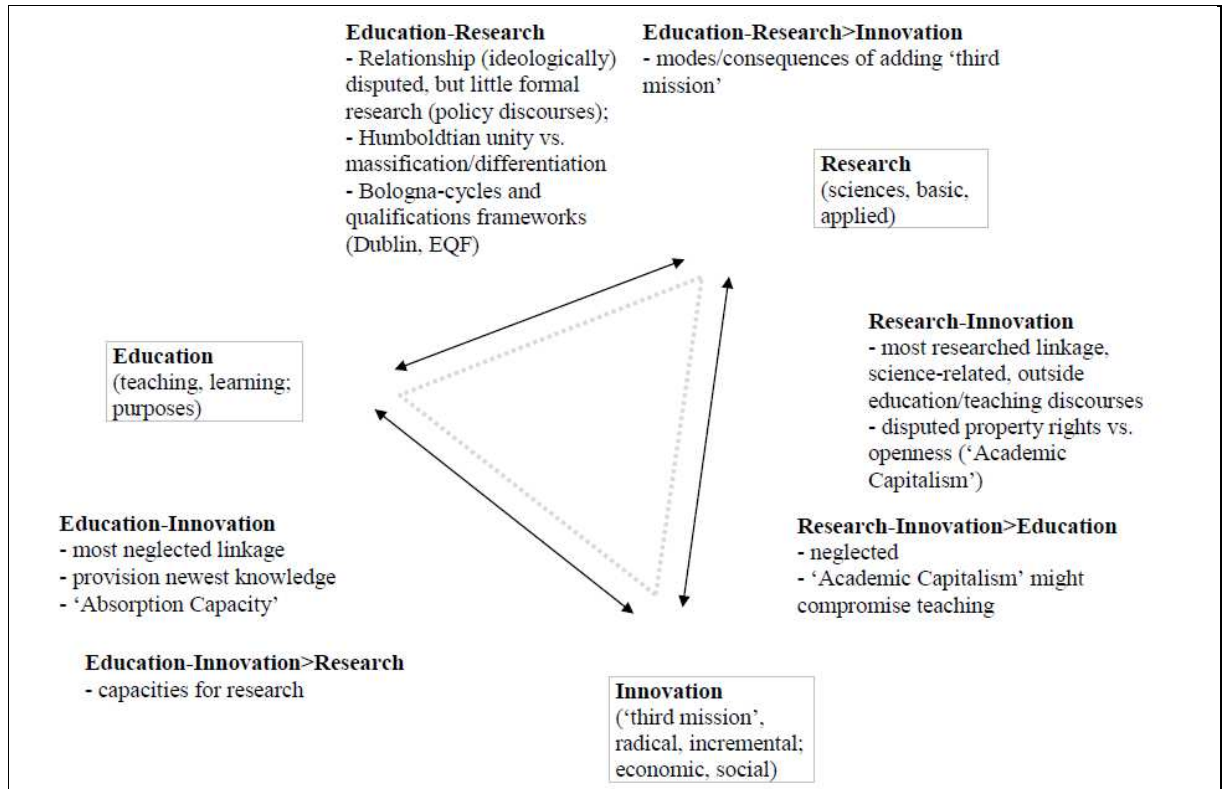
**Education-Research**
- Relationship (ideologically) disputed, but little formal research (policy discourses);
- Humboldtian unity vs. massification/differentiation
- Bologna-cycles and qualifications frameworks (Dublin, EQF)

**Education-Research>Innovation**
- modes/consequences of adding 'third mission'

**Research**
(sciences, basic, applied)

**Research-Innovation**
- most researched linkage, science-related, outside education/teaching discourses
- disputed property rights vs. openness ('Academic Capitalism')

**Education**
(teaching, learning; purposes)

**Education-Innovation**
- most neglected linkage
- provision newest knowledge
- 'Absorption Capacity'

**Research-Innovation>Education**
- neglected
- 'Academic Capitalism' might compromise teaching

**Education-Innovation>Research**
- capacities for research

**Innovation**
('third mission', radical, incremental; economic, social)